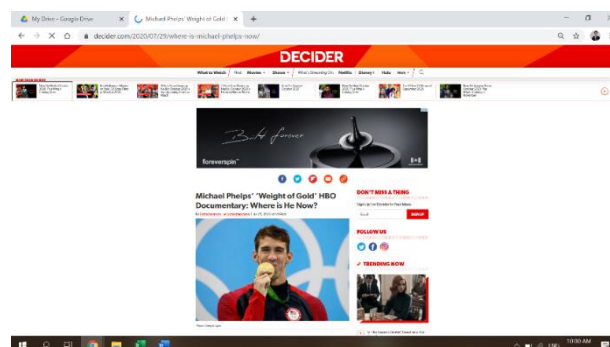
My Drive - Google Drive ×
Michael Phelps' 'Weight of Gold' ×
+
decider.com/2020/07/29/where-is-michael-phelps-now/
DECIDER
What to Watch | Find | Movies | Shows | What's Streaming On | Netflix | Disney+ | Hulu | More
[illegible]
Built forever
foreverspin
Michael Phelps' "Weight of Gold" HBO Documentary: Where is He Now?
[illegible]
DON'T MISS A THING
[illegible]
SIGN UP
FOLLOW US
TRENDING NOW
10:00 AM